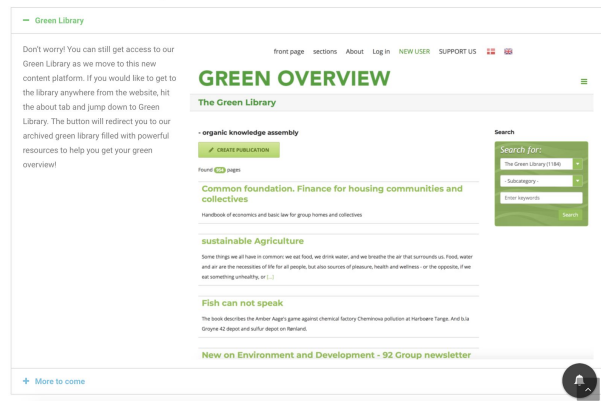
− Green Library

Don't worry! You can still get access to our Green Library as we move to this new content platform. If you would like to get to the library anywhere from the website, hit the about tab and jump down to Green Library. The button will redirect you to our archived green library filled with powerful resources to help you get your green overview!

front page sections About Log in NEW USER SUPPORT US

GREEN OVERVIEW

The Green Library

- organic knowledge assembly

CREATE PUBLICATION

Found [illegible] pages

Common foundation. Finance for housing communities and collectives

Handbook of economics and basic law for group homes and collectives

sustainable Agriculture

Some things we all have in common: we eat food, we drink water, and we breathe the air that surrounds us. Food, water and air are the necessities of life for all people, but also sources of pleasure, health and wellness - or the opposite, if we eat something unhealthy, or [...]

Fish can not speak

The book describes the Amber Aage's game against chemical factory Cheminova pollution at Harboøre Tange. And b.la Groyne 42 depot and sulfur depot on Rønland.

New on Environment and Development - 92 Group newsletter

Search

Search for:

The Green Library (1184)

- Subcategory -

Enter keywords

Search

+ More to come